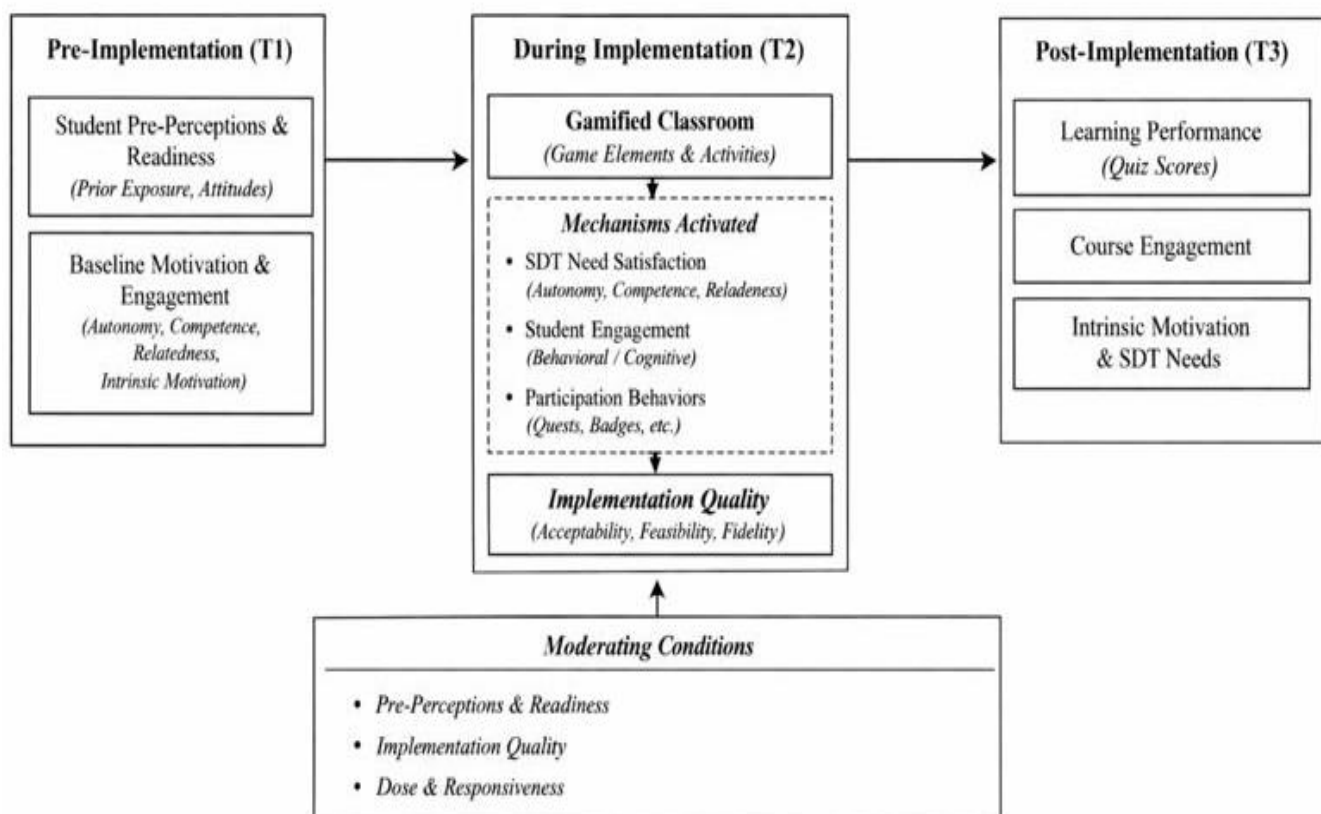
Pre-Implementation (T1)

Student Pre-Perceptions & Readiness
(Prior Exposure, Attitudes)

Baseline Motivation & Engagement
(Autonomy, Competence, Relatedness, Intrinsic Motivation)

During Implementation (T2)

Gamified Classroom
(Game Elements & Activities)

Mechanisms Activated

• SDT Need Satisfaction
(Autonomy, Competence, Reladeness)

• Student Engagement
(Behavioral / Cognitive)

• Participation Behaviors
(Quests, Badges, etc.)

Implementation Quality
(Acceptability, Feasibility, Fidelity)

Post-Implementation (T3)

Learning Performance
(Quiz Scores)

Course Engagement

Intrinsic Motivation & SDT Needs

Moderating Conditions

• Pre-Perceptions & Readiness
• Implementation Quality
• Dose & Responsiveness